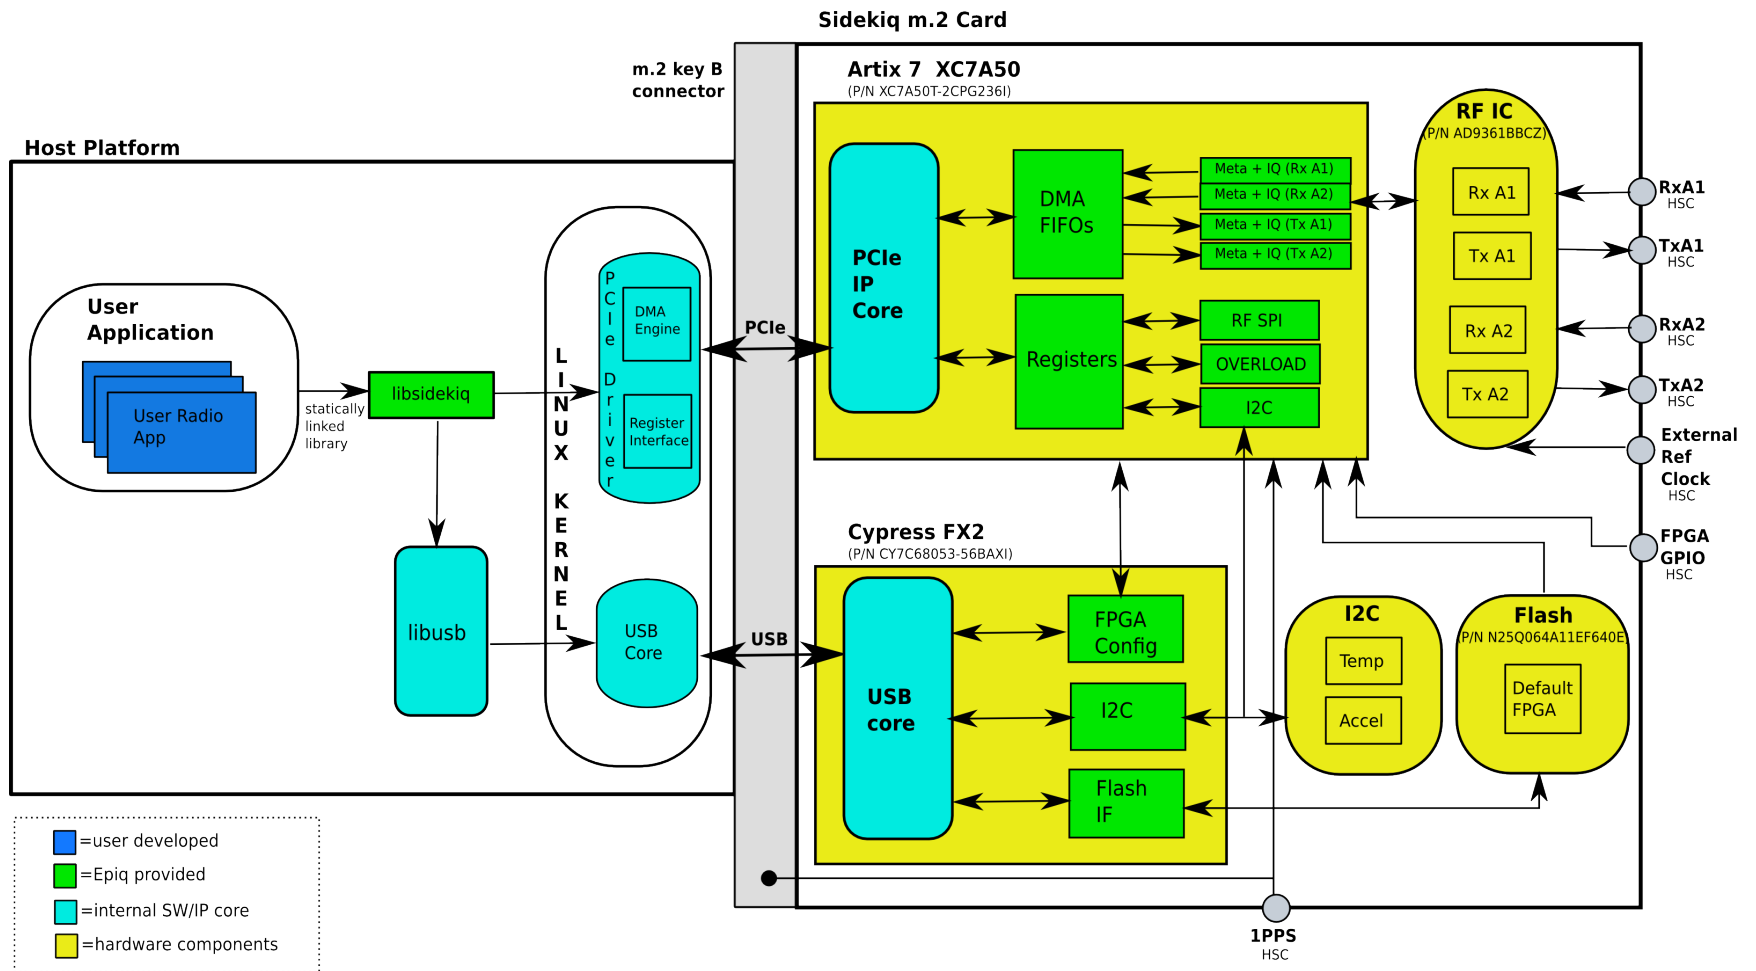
Sidekiq m.2 Card

m.2 key B connector

Host Platform

User Application

User Radio App

statically linked library

libsidekiq

libusb

LINUX KERNEL

PCIe Driver

DMA Engine

Register Interface

USB Core

PCIe

USB

Artix 7 XC7A50
(P/N XC7A50T-2CPG236I)

PCIe IP Core

DMA FIFOs

Meta + IQ (Rx A1)
Meta + IQ (Rx A2)
Meta + IQ (Tx A1)
Meta + IQ (Tx A2)

Registers

RF SPI
OVERLOAD
I2C

RF IC
(P/N AD9361BBCZ)

Rx A1
Tx A1
Rx A2
Tx A2

RxA1 HSC
TxA1 HSC
RxA2 HSC
TxA2 HSC
External Ref Clock HSC
FPGA GPIO HSC

Cypress FX2
(P/N CY7C68053-56BAXI)

USB core

FPGA Config
I2C
Flash IF

I2C
Temp
Accel

Flash
(P/N N25Q064A11EF640E)
Default FPGA

1PPS
HSC

=user developed
=Epiq provided
=internal SW/IP core
=hardware components